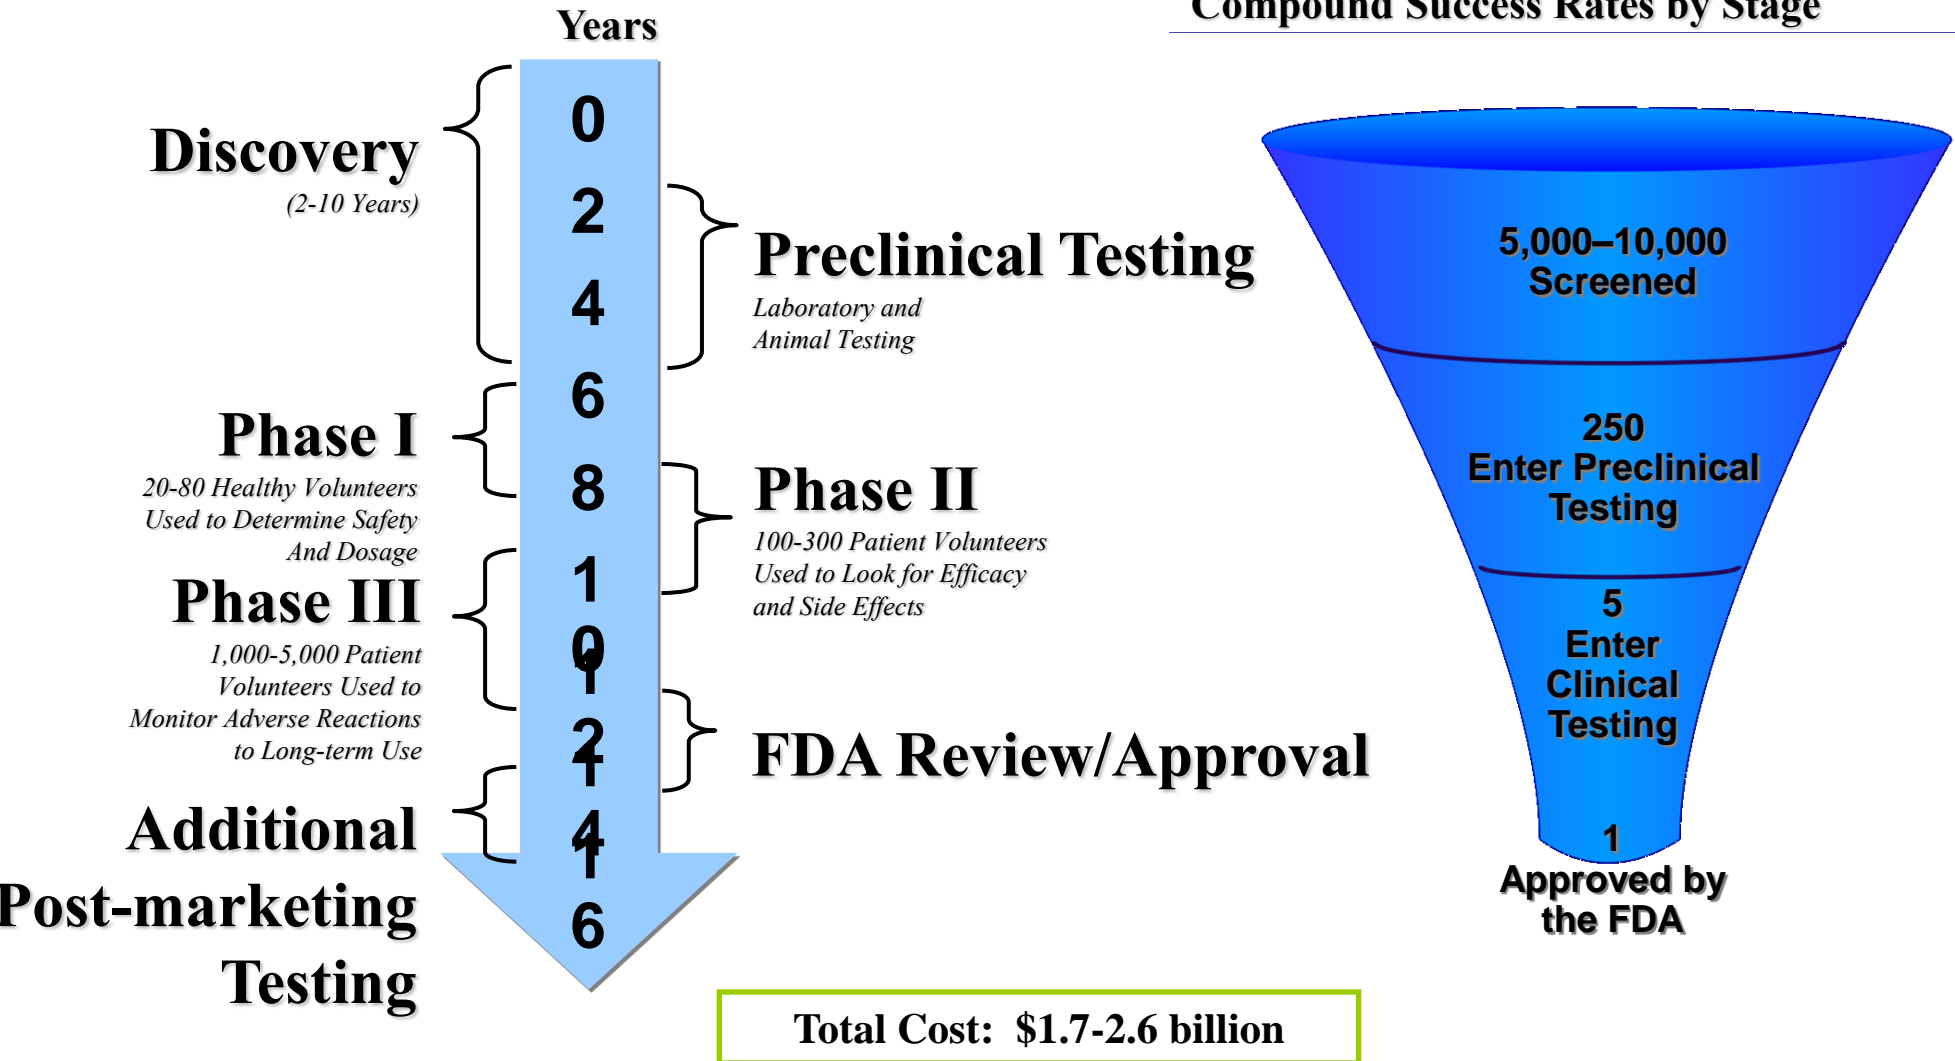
Years

Compound Success Rates by Stage

0
2
4
6
8
10
12
14
16

Discovery
(2-10 Years)

Preclinical Testing
Laboratory and Animal Testing

Phase I
20-80 Healthy Volunteers Used to Determine Safety And Dosage

Phase II
100-300 Patient Volunteers Used to Look for Efficacy and Side Effects

Phase III
1,000-5,000 Patient Volunteers Used to Monitor Adverse Reactions to Long-term Use

FDA Review/Approval

Additional Post-marketing Testing

5,000–10,000
Screened

250
Enter Preclinical Testing

5
Enter Clinical Testing

1
Approved by the FDA

Total Cost: $1.7-2.6 billion